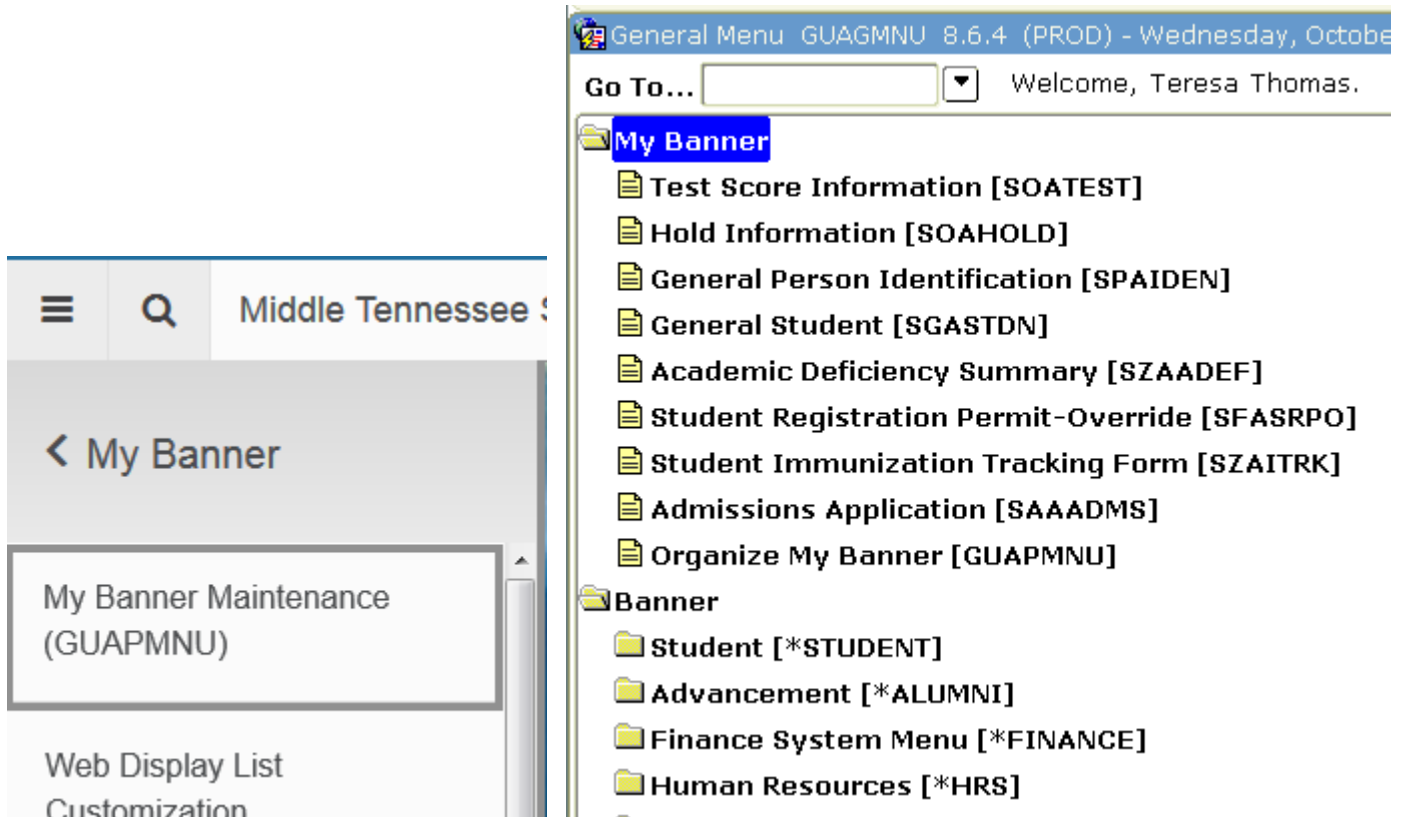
Middle Tennessee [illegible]

< My Banner

My Banner Maintenance (GUAPMNU)

Web Display List Customization

General Menu GUAGMNU 8.6.4 (PROD) - Wednesday, Octobe

Go To...

Welcome, Teresa Thomas.

My Banner

Test Score Information [SOATEST]

Hold Information [SOAHOLD]

General Person Identification [SPAIDEN]

General Student [SGASTDN]

Academic Deficiency Summary [SZAADEF]

Student Registration Permit-Override [SFASRPO]

Student Immunization Tracking Form [SZAITRK]

Admissions Application [SAAADMS]

Organize My Banner [GUAPMNU]

Banner

Student [*STUDENT]

Advancement [*ALUMNI]

Finance System Menu [*FINANCE]

Human Resources [*HRS]